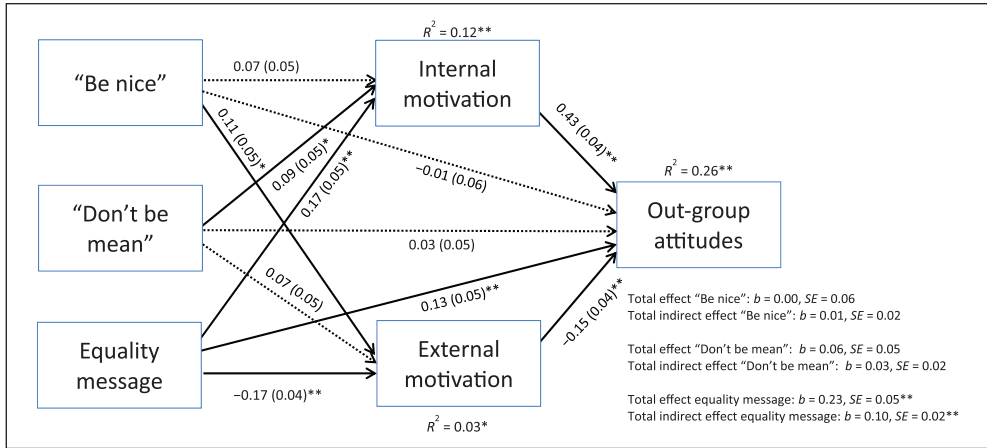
$R^2 = 0.12$**

"Be nice"

0.07 (0.05)

Internal motivation

0.11 (0.05)*

0.09 (0.05)*

0.17 (0.05)**

0.43 (0.04)**

–0.01 (0.06)

$R^2 = 0.26$**

"Don't be mean"

0.03 (0.05)

Out-group attitudes

0.07 (0.05)

0.13 (0.05)**

–0.15 (0.04)**

Equality message

External motivation

–0.17 (0.04)**

$R^2 = 0.03$*

Total effect "Be nice": $b$ = 0.00, $SE$ = 0.06
Total indirect effect "Be nice": $b$ = 0.01, $SE$ = 0.02

Total effect "Don't be mean": $b$ = 0.06, $SE$ = 0.05
Total indirect effect "Don't be mean": $b$ = 0.03, $SE$ = 0.02

Total effect equality message: $b$ = 0.23, $SE$ = 0.05**
Total indirect effect equality message: $b$ = 0.10, $SE$ = 0.02**